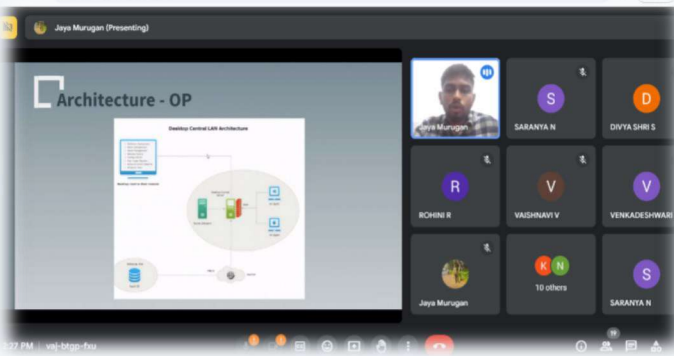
Jaya Murugan (Presenting)

Architecture - OP

Desktop Control LAN Architecture

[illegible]

Jaya Murugan

S
SARANYA N

D
DIVYA SHRI S

R
ROHINI R

V
VAISHNAVI V

V
VENKADESHWARI

Jaya Murugan

K N
10 others

S
SARANYA N

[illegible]:27 PM | vaj-btgp-fxu

19